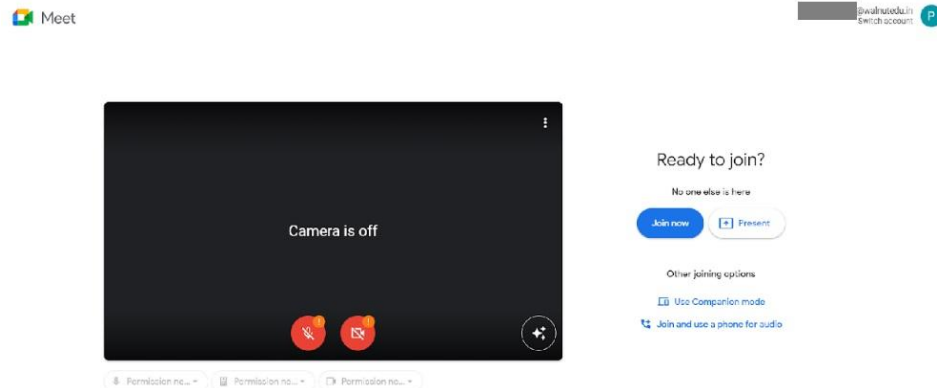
Meet

@walnutedu.in
Switch account
P

Camera is off

Ready to join?

No one else is here

Join now

Present

Other joining options

Use Companion mode

Join and use a phone for audio

Permission no...

Permission no...

Permission no...